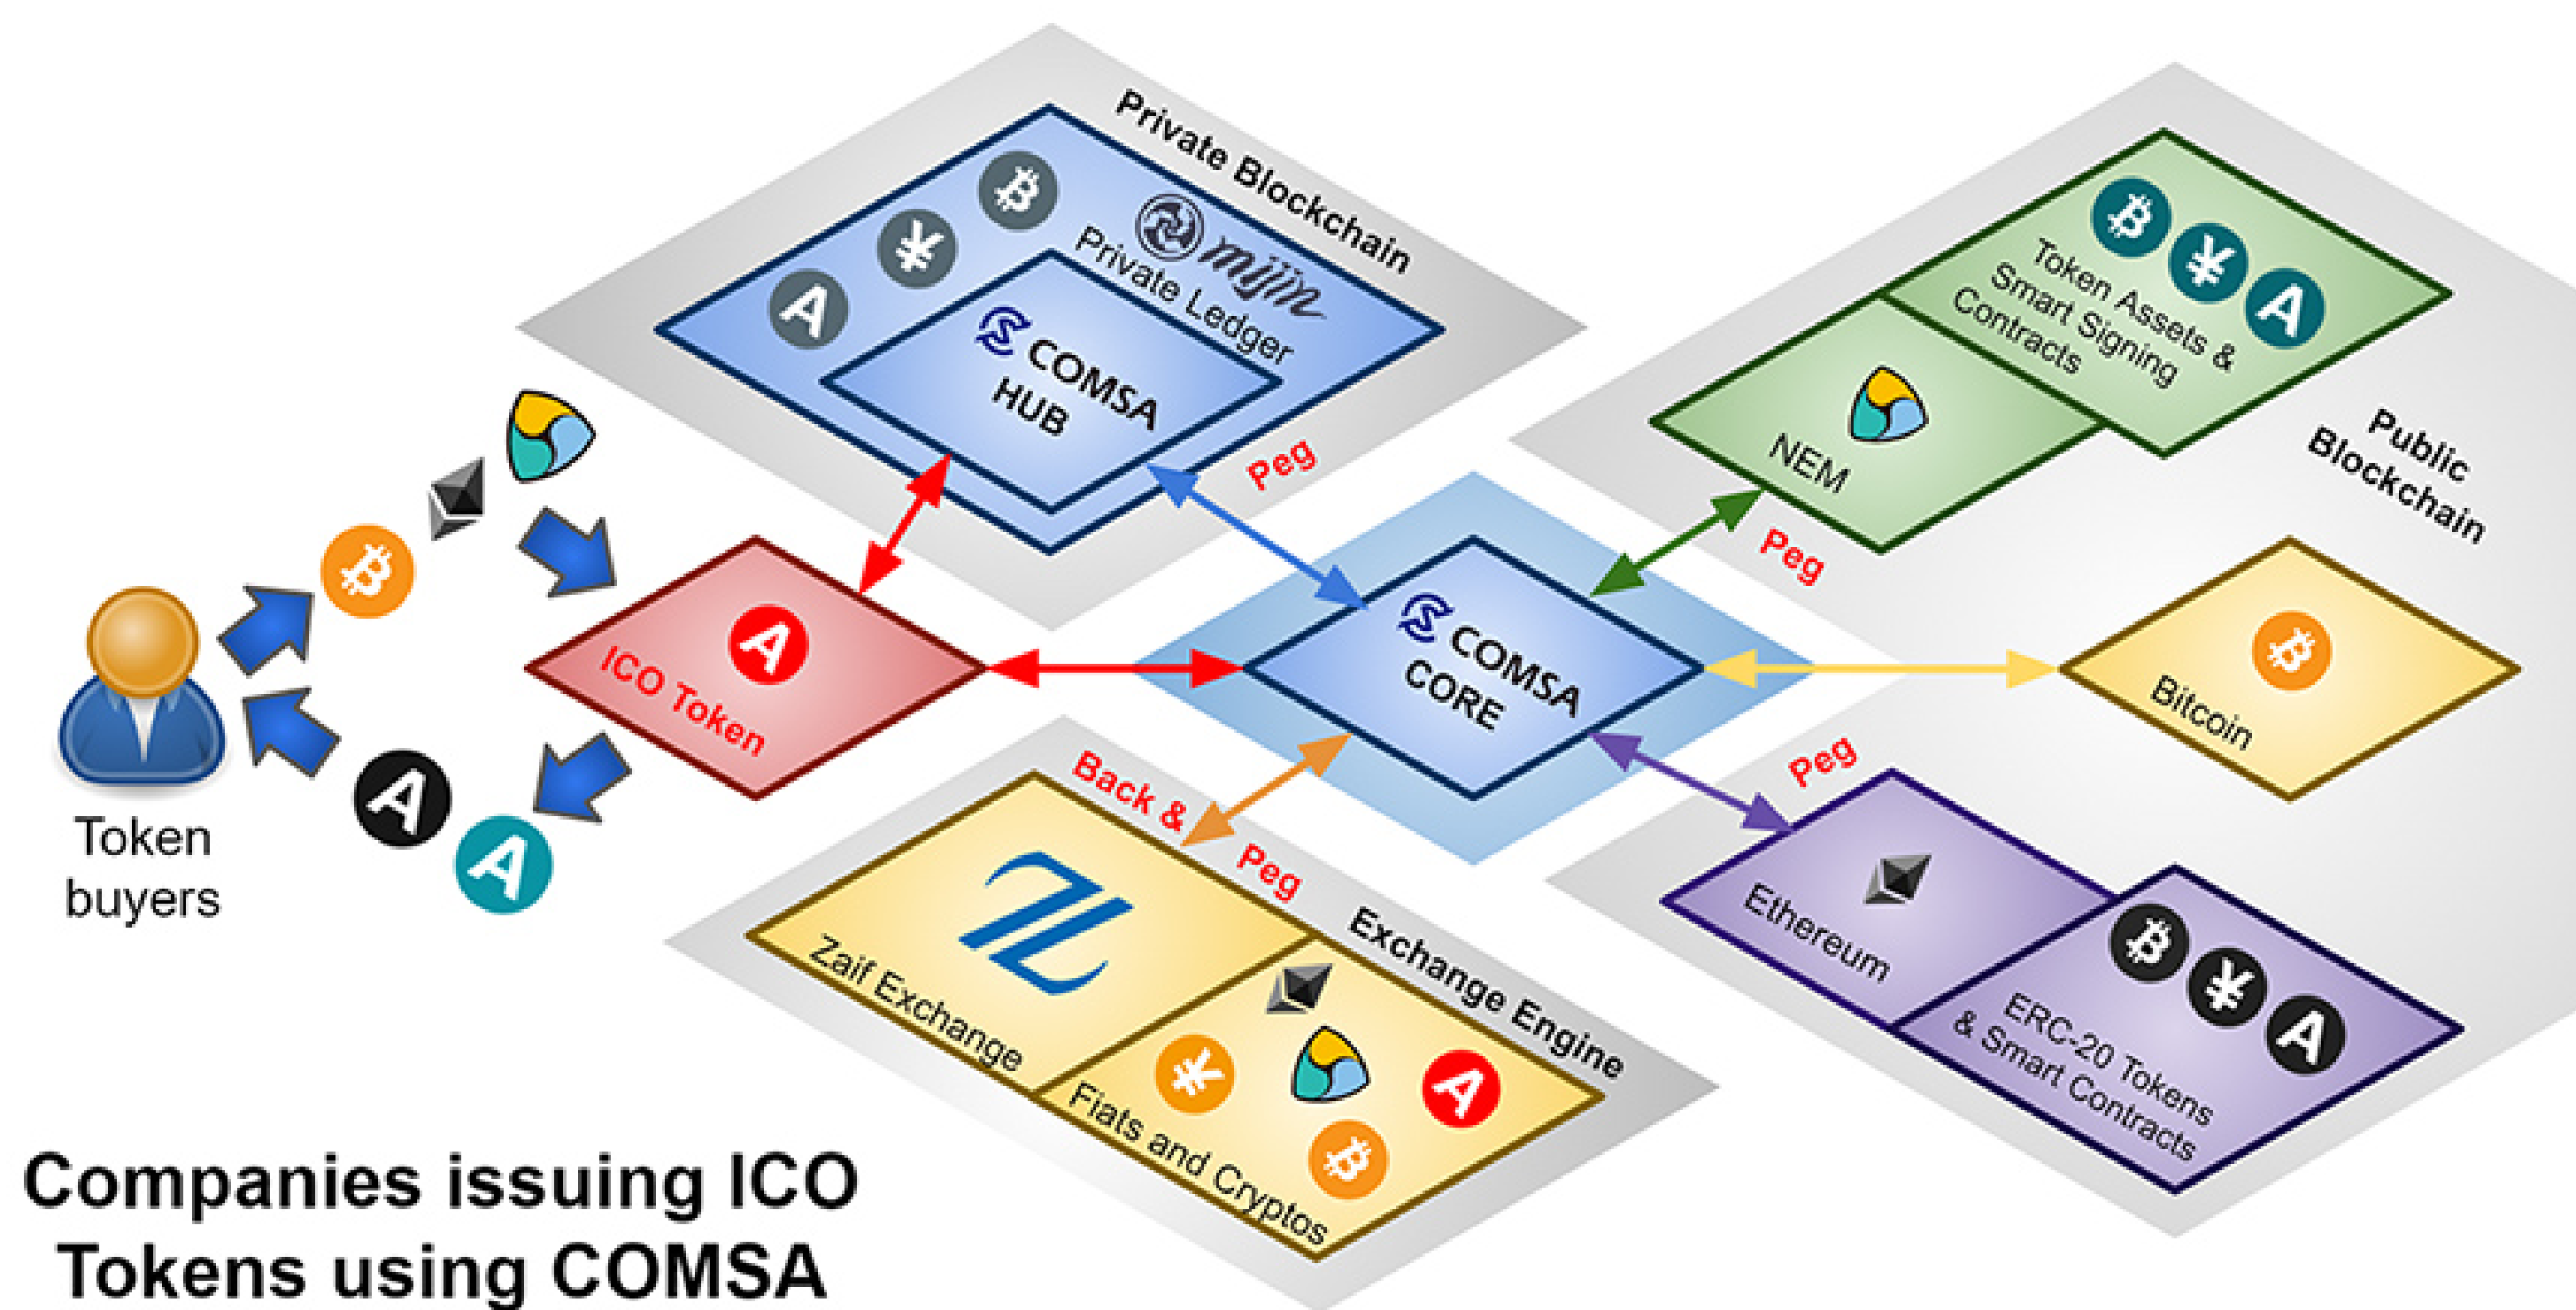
Private Blockchain

mijin

Private Ledger

COMSA HUB

Peg

Token Assets & Smart Signing Contracts

NEM

Public Blockchain

Peg

ICO Token

COMSA CORE

Bitcoin

Peg

Back & Peg

Token buyers

Zaif Exchange

Exchange Engine

Fiats and Cryptos

Ethereum

ERC-20 Tokens & Smart Contracts

Companies issuing ICO Tokens using COMSA